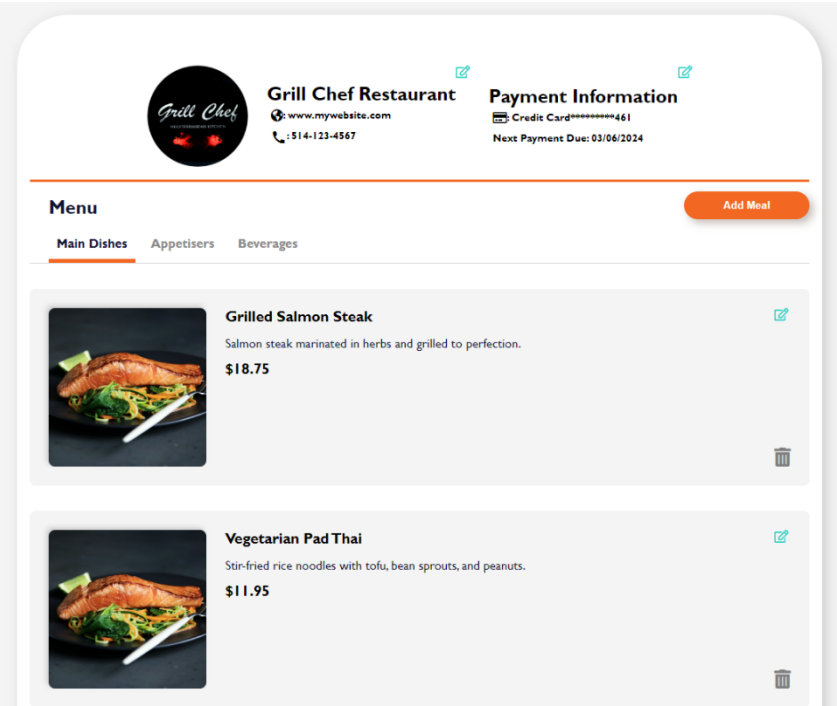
Grill Chef

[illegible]

Grill Chef Restaurant

: www.mywebsite.com

: 514-123-4567

Payment Information

Credit Card*********461

Next Payment Due: 03/06/2024

Menu

Add Meal

Main Dishes Appetisers Beverages

Grilled Salmon Steak

Salmon steak marinated in herbs and grilled to perfection.

$18.75

Vegetarian Pad Thai

Stir-fried rice noodles with tofu, bean sprouts, and peanuts.

$11.95